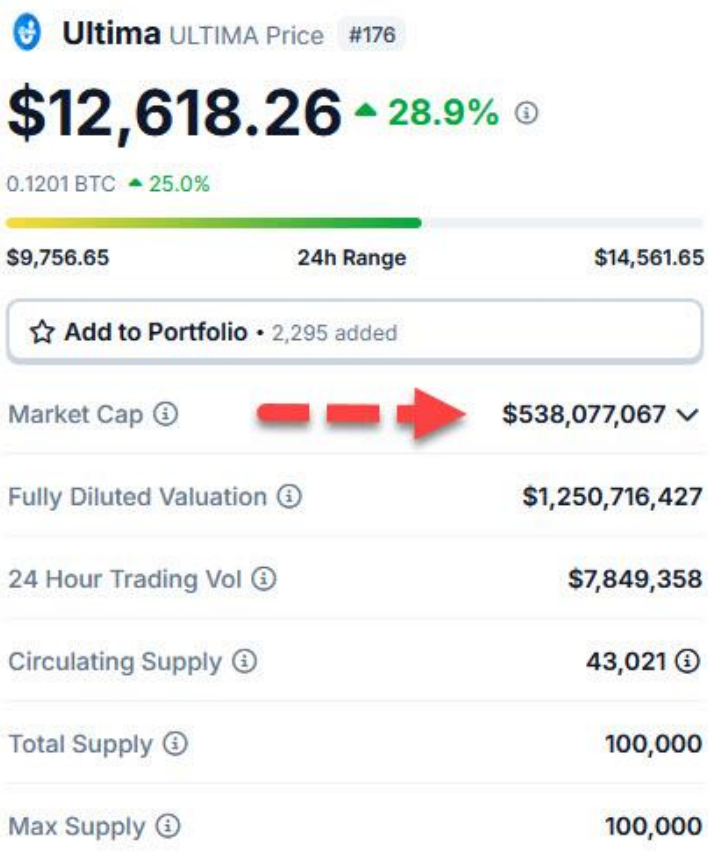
Ultima ULTIMA Price #176

$12,618.26 ▲ 28.9%

0.1201 BTC ▲ 25.0%

$9,756.65 24h Range $14,561.65

Add to Portfolio • 2,295 added

| | |
|---|---|
| Market Cap | $538,077,067 |
| Fully Diluted Valuation | $1,250,716,427 |
| 24 Hour Trading Vol | $7,849,358 |
| Circulating Supply | 43,021 |
| Total Supply | 100,000 |
| Max Supply | 100,000 |